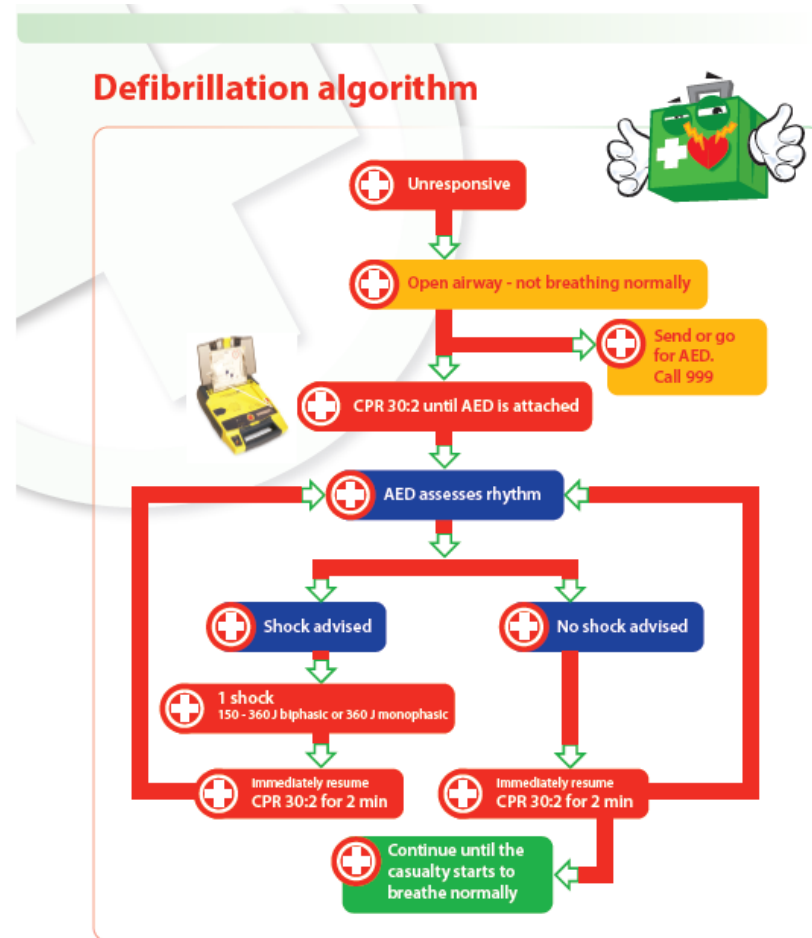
Defibrillation algorithm

Unresponsive

Open airway - not breathing normally

Send or go for AED. Call 999

CPR 30:2 until AED is attached

AED assesses rhythm

Shock advised

No shock advised

1 shock
150 - 360 J biphasic or 360 J monophasic

Immediately resume
CPR 30:2 for 2 min

Immediately resume
CPR 30:2 for 2 min

Continue until the casualty starts to breathe normally